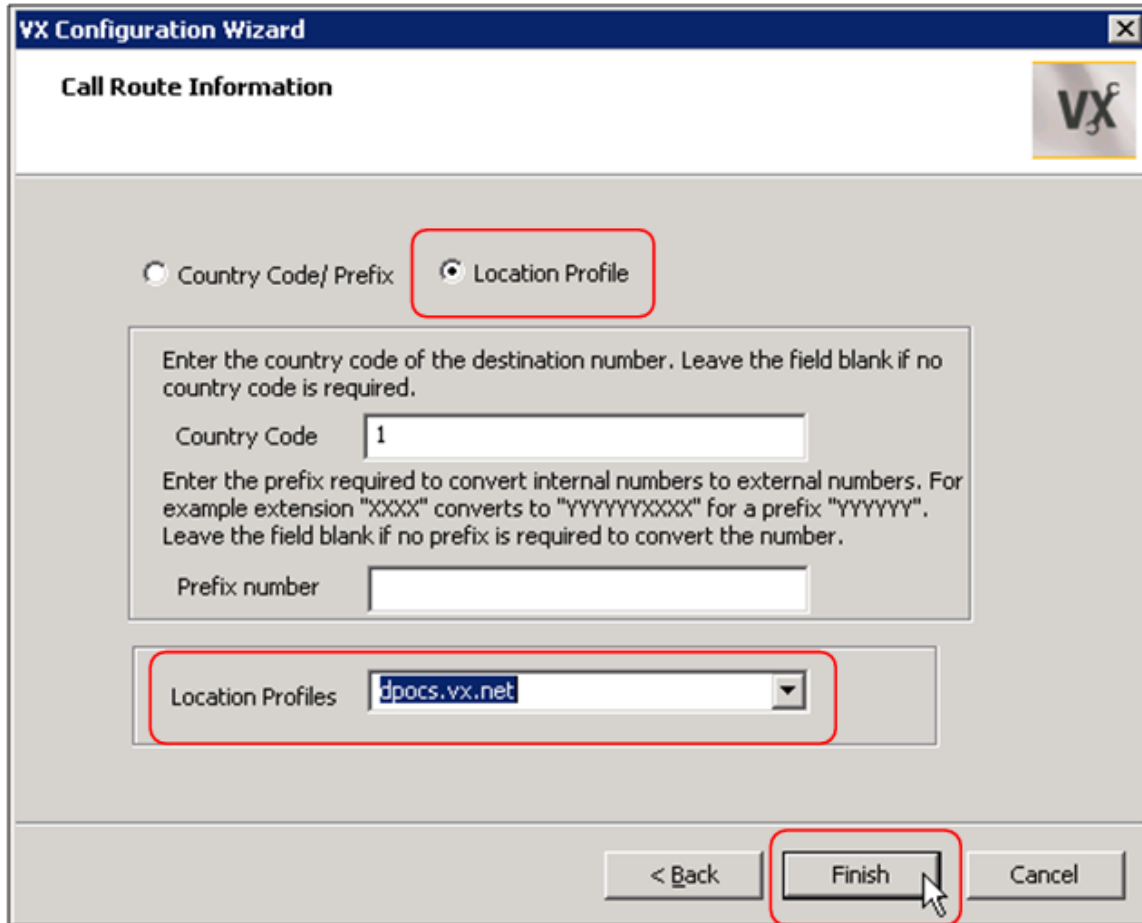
VX Configuration Wizard

Call Route Information

VX

Country Code/ Prefix

Location Profile

Enter the country code of the destination number. Leave the field blank if no country code is required.

Country Code 1

Enter the prefix required to convert internal numbers to external numbers. For example extension "XXXX" converts to "YYYYYYXXXX" for a prefix "YYYYYY". Leave the field blank if no prefix is required to convert the number.

Prefix number

Location Profiles dpocs.vx.net

< Back

Finish

Cancel